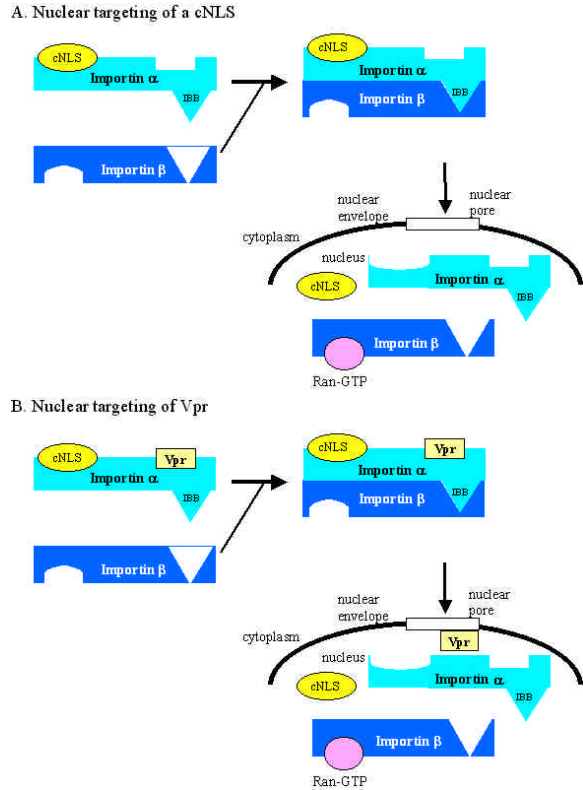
A. Nuclear targeting of a cNLS

cNLS
Importin α
IBB

Importin β

cNLS
Importin α
Importin β
IBB

nuclear envelope
nuclear pore
cytoplasm
nucleus
cNLS
Importin α
IBB
Importin β
Ran-GTP

B. Nuclear targeting of Vpr

cNLS
Vpr
Importin α
IBB

Importin β

cNLS
Vpr
Importin α
Importin β
IBB

nuclear envelope
nuclear pore
cytoplasm
Vpr
nucleus
cNLS
Importin α
IBB
Importin β
Ran-GTP